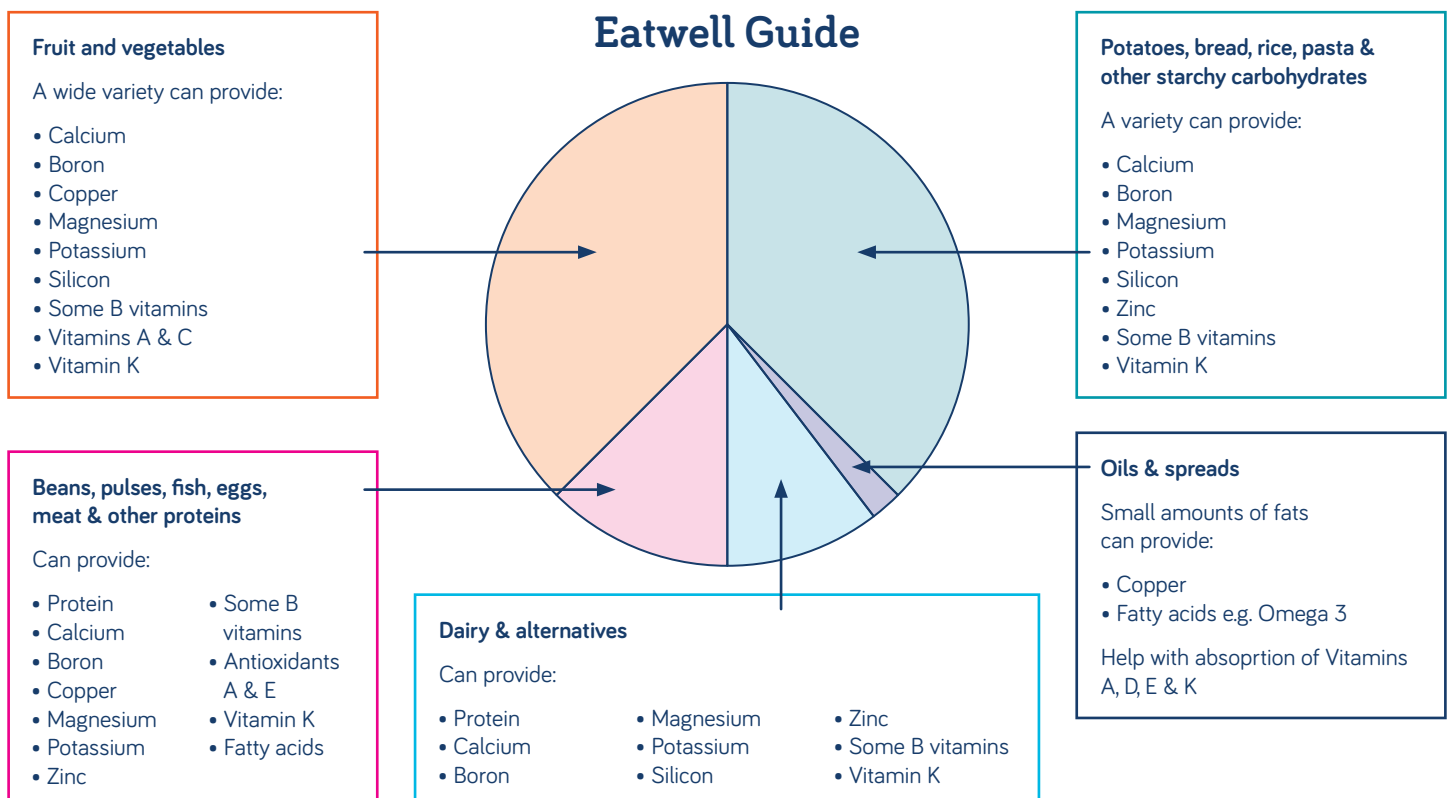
Eatwell Guide

Fruit and vegetables

A wide variety can provide:

• Calcium
• Boron
• Copper
• Magnesium
• Potassium
• Silicon
• Some B vitamins
• Vitamins A & C
• Vitamin K

Potatoes, bread, rice, pasta & other starchy carbohydrates

A variety can provide:

• Calcium
• Boron
• Magnesium
• Potassium
• Silicon
• Zinc
• Some B vitamins
• Vitamin K

Beans, pulses, fish, eggs, meat & other proteins

Can provide:

• Protein
• Calcium
• Boron
• Copper
• Magnesium
• Potassium
• Zinc

• Some B vitamins
• Antioxidants A & E
• Vitamin K
• Fatty acids

Oils & spreads

Small amounts of fats can provide:

• Copper
• Fatty acids e.g. Omega 3

Help with absoprtion of Vitamins A, D, E & K

Dairy & alternatives

Can provide:

• Protein
• Calcium
• Boron

• Magnesium
• Potassium
• Silicon

• Zinc
• Some B vitamins
• Vitamin K